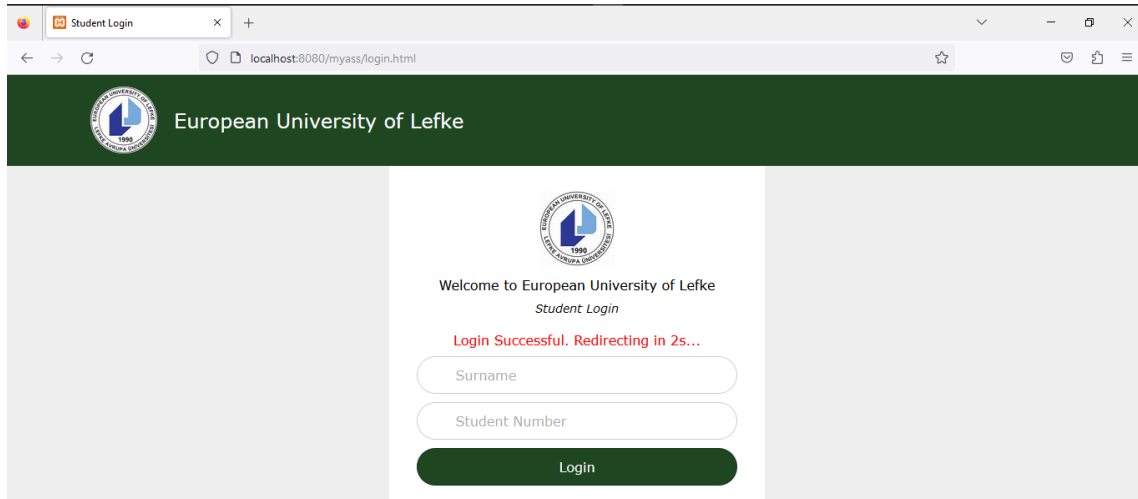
Student Login

localhost:8080/myass/login.html

EUROPEAN UNIVERSITY OF LEFKE
LEFKE AVRUPA ÜNİVERSİTESİ
1990

European University of Lefke

EUROPEAN UNIVERSITY OF LEFKE
LEFKE AVRUPA ÜNİVERSİTESİ
1990

Welcome to European University of Lefke

Student Login

Login Successful. Redirecting in 2s...

Surname

Student Number

Login